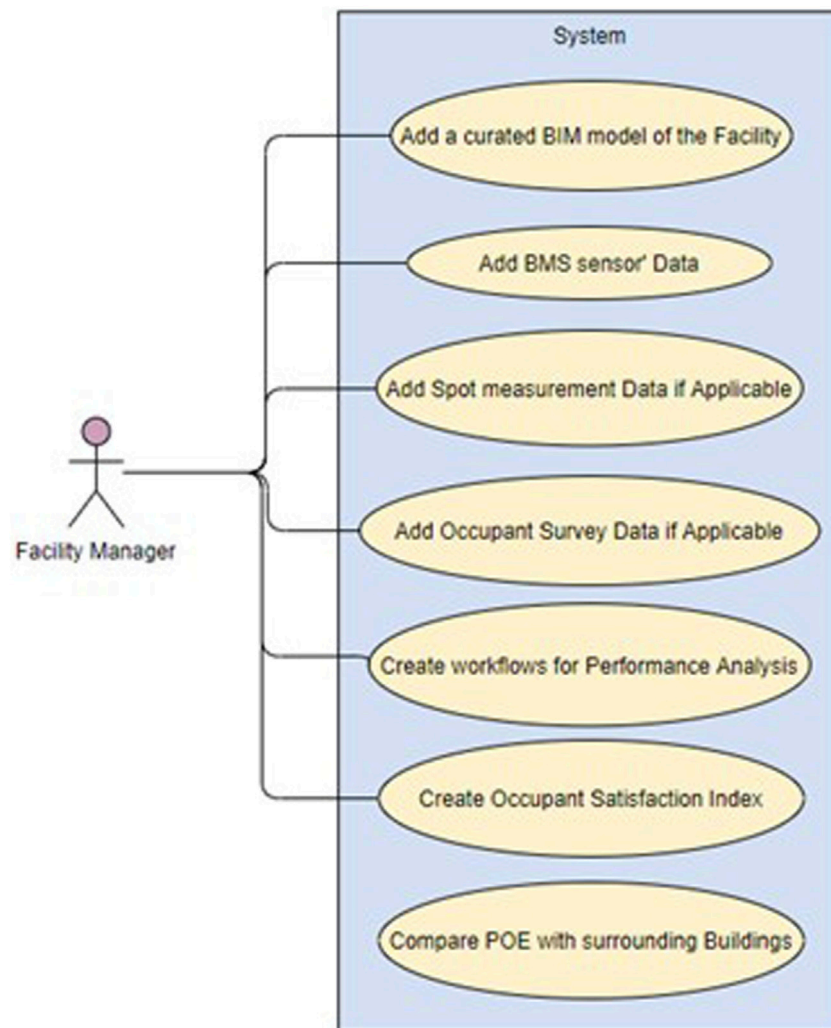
System

Add a curated BIM model of the Facility

Add BMS sensor' Data

Add Spot measurement Data if Applicable

Add Occupant Survey Data if Applicable

Create workflows for Performance Analysis

Create Occupant Satisfaction Index

Compare POE with surrounding Buildings

Facility Manager